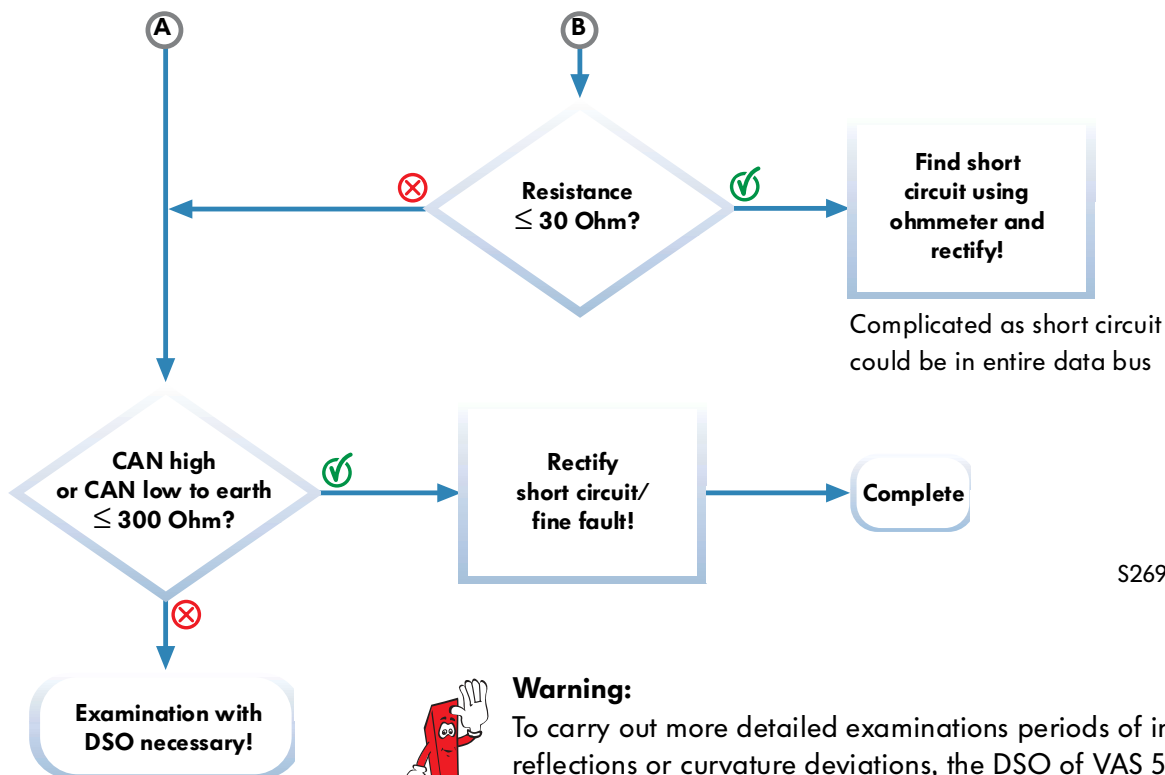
A

B

Resistance $\leq$ 30 Ohm?

Find short circuit using ohmmeter and rectify!

Complicated as short circuit could be in entire data bus

CAN high or CAN low to earth $\leq$ 300 Ohm?

Rectify short circuit/ fine fault!

Complete

S269

Examination with DSO necessary!

Warning:

To carry out more detailed examinations periods of in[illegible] reflections or curvature deviations, the DSO of VAS 5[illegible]